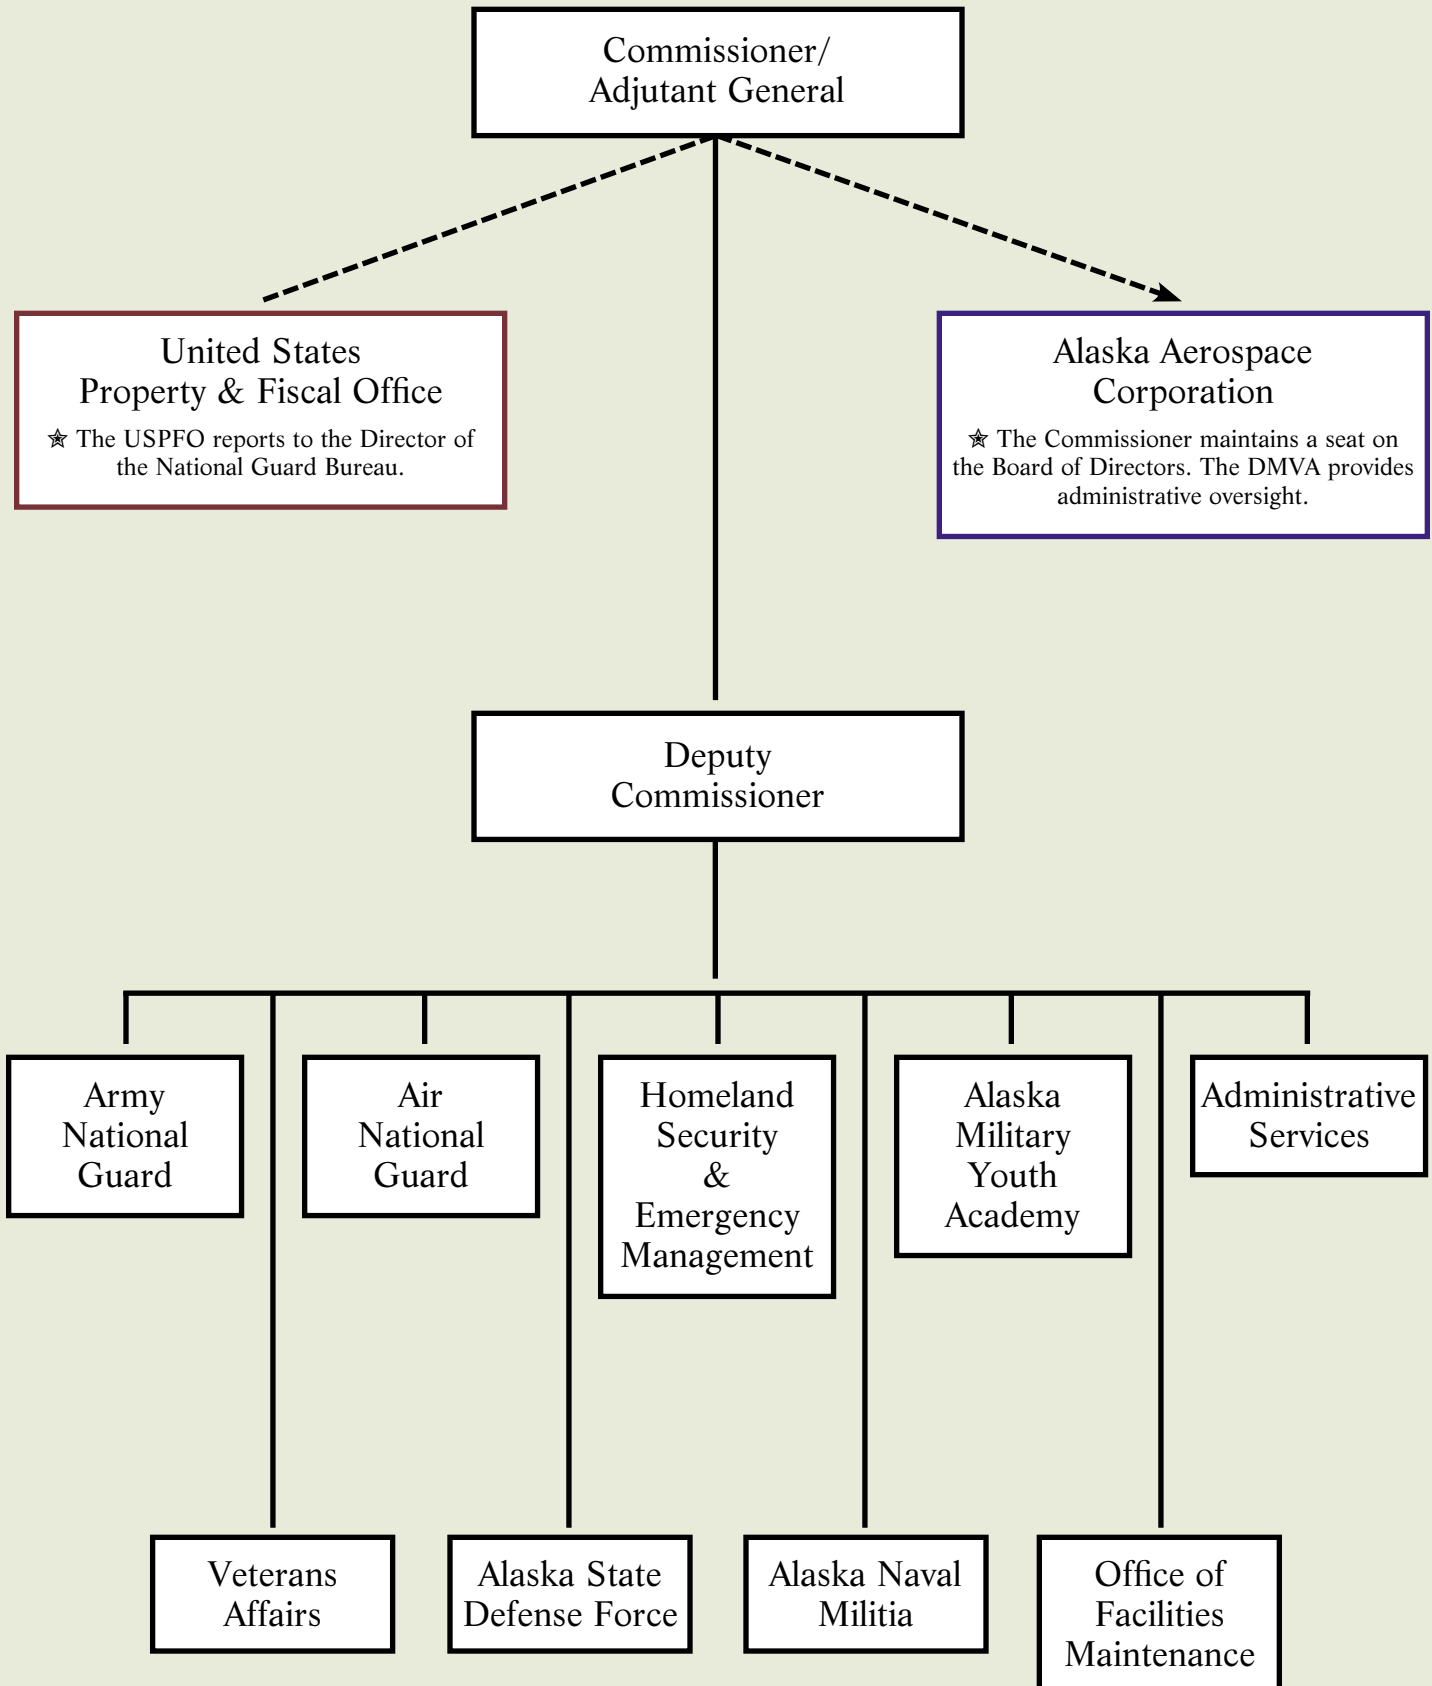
Commissioner/ Adjutant General

United States Property & Fiscal Office

✯ The USPFO reports to the Director of the National Guard Bureau.

Alaska Aerospace Corporation

✯ The Commissioner maintains a seat on the Board of Directors. The DMVA provides administrative oversight.

Deputy Commissioner

Army National Guard

Air National Guard

Homeland Security & Emergency Management

Alaska Military Youth Academy

Administrative Services

Veterans Affairs

Alaska State Defense Force

Alaska Naval Militia

Office of Facilities Maintenance